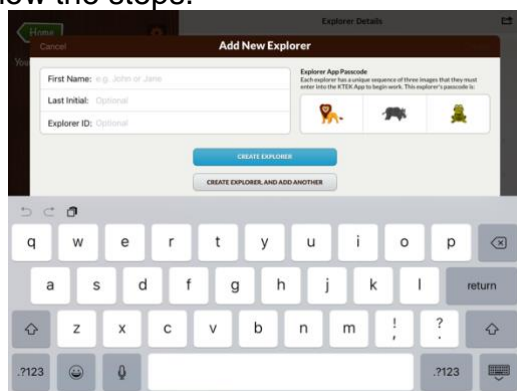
llow the steps:

Home

You

Explorer Details

Cancel

Add New Explorer

First Name: e.g. John or Jane

Last Initial: Optional

Explorer ID: Optional

Explorer App Passcode

Each explorer has a unique sequence of three images that they must enter into the KTEK App to begin work. This explorer's passcode is:

CREATE EXPLORER

CREATE EXPLORER, AND ADD ANOTHER

q w e r t y u i o p

a s d f g h j k l return

z x c v b n m ! , ? .

.?123 .?123